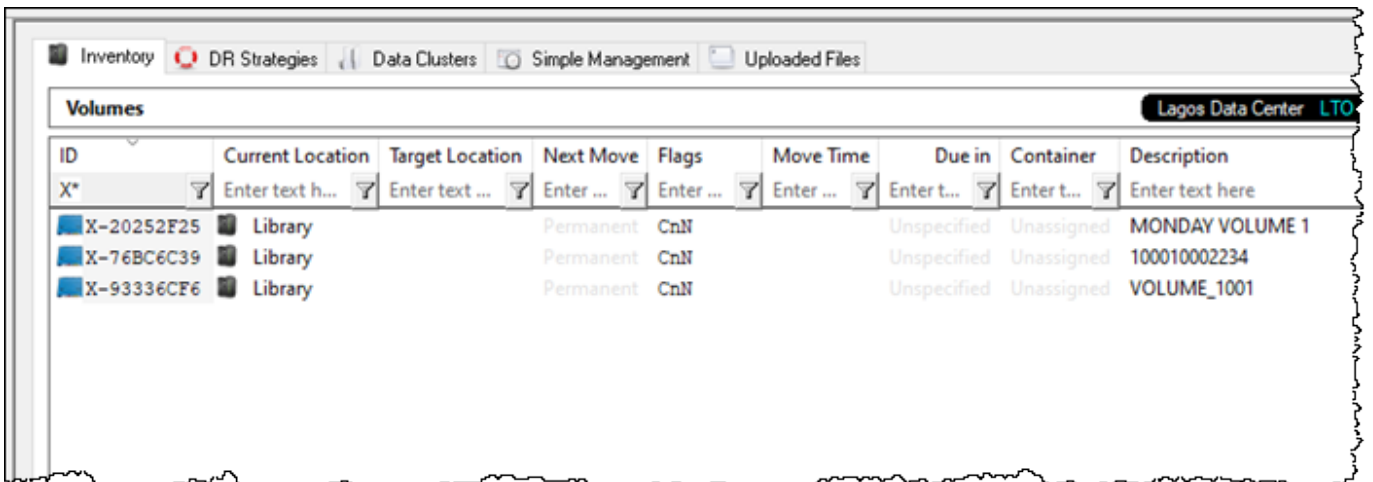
Inventory | DR Strategies | Data Clusters | Simple Management | Uploaded Files

Volumes

Lagos Data Center LTO

| ID | Current Location | Target Location | Next Move | Flags | Move Time | Due in | Container | Description |
|---|---|---|---|---|---|---|---|---|
| X* | Enter text h... | Enter text ... | Enter ... | Enter ... | Enter ... | Enter t... | Enter t... | Enter text here |
| X-20252F25 | Library | | Permanent | CnN | | Unspecified | Unassigned | MONDAY VOLUME 1 |
| X-76BC6C39 | Library | | Permanent | CnN | | Unspecified | Unassigned | 100010002234 |
| X-93336CF6 | Library | | Permanent | CnN | | Unspecified | Unassigned | VOLUME_1001 |